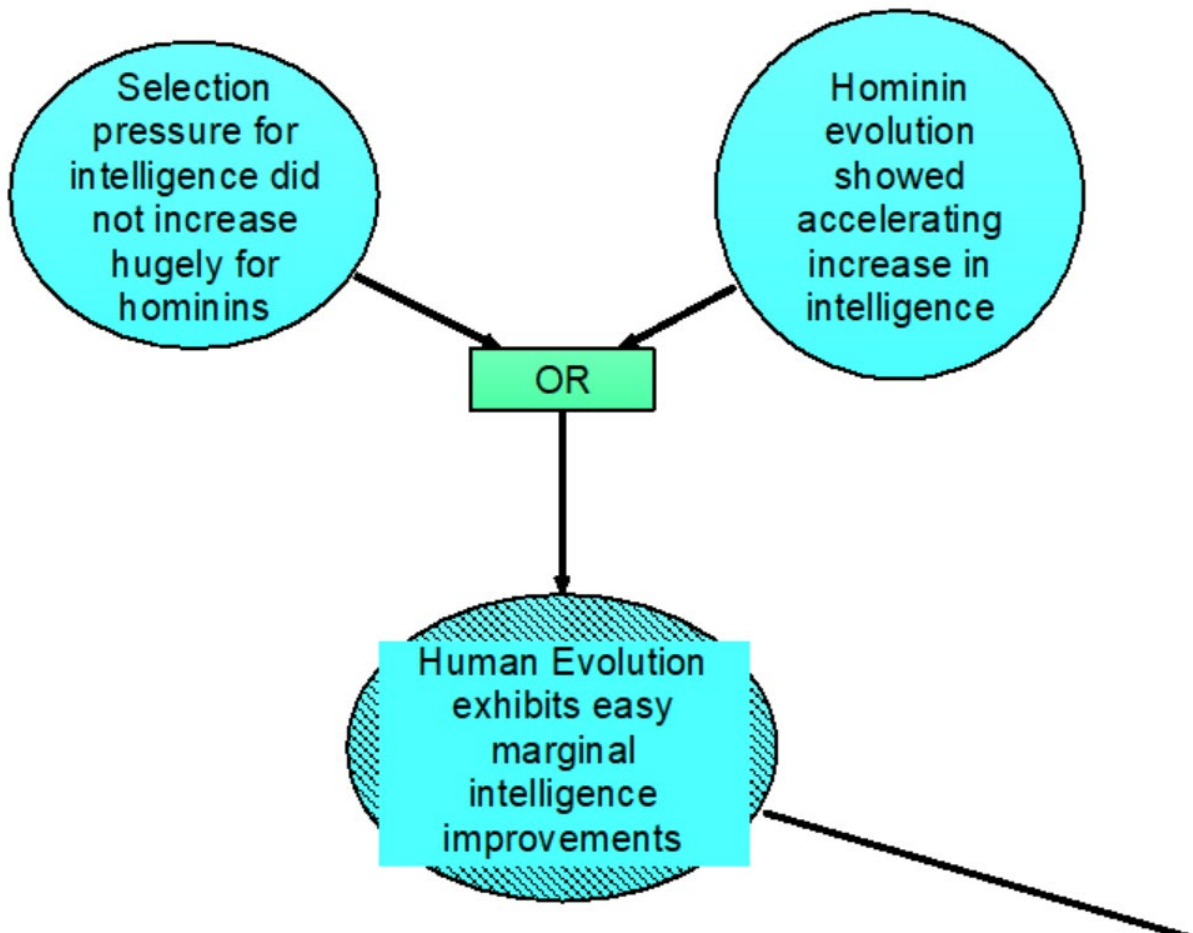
Selection pressure for intelligence did not increase hugely for hominins

Hominin evolution showed accelerating increase in intelligence

OR

Human Evolution exhibits easy marginal intelligence improvements